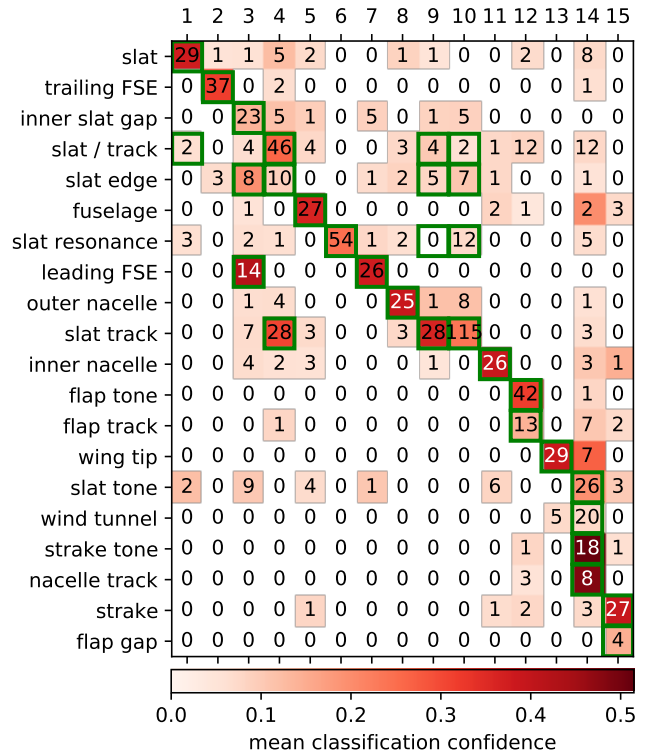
|  | 1 | 2 | 3 | 4 | 5 | 6 | 7 | 8 | 9 | 10 | 11 | 12 | 13 | 14 | 15 |
|---|---|---|---|---|---|---|---|---|---|---|---|---|---|---|---|
| slat | 29 | 1 | 1 | 5 | 2 | 0 | 0 | 1 | 1 | 0 | 0 | 2 | 0 | 8 | 0 |
| trailing FSE | 0 | 37 | 0 | 2 | 0 | 0 | 0 | 0 | 0 | 0 | 0 | 0 | 0 | 1 | 0 |
| inner slat gap | 0 | 0 | 23 | 5 | 1 | 0 | 5 | 0 | 1 | 5 | 0 | 0 | 0 | 0 | 0 |
| slat / track | 2 | 0 | 4 | 46 | 4 | 0 | 0 | 3 | 4 | 2 | 1 | 12 | 0 | 12 | 0 |
| slat edge | 0 | 3 | 8 | 10 | 0 | 0 | 1 | 2 | 5 | 7 | 1 | 0 | 0 | 1 | 0 |
| fuselage | 0 | 0 | 1 | 0 | 27 | 0 | 0 | 0 | 0 | 0 | 2 | 1 | 0 | 2 | 3 |
| slat resonance | 3 | 0 | 2 | 1 | 0 | 54 | 1 | 2 | 0 | 12 | 0 | 0 | 0 | 5 | 0 |
| leading FSE | 0 | 0 | 14 | 0 | 0 | 0 | 26 | 0 | 0 | 0 | 0 | 0 | 0 | 0 | 0 |
| outer nacelle | 0 | 0 | 1 | 4 | 0 | 0 | 0 | 25 | 1 | 8 | 0 | 0 | 0 | 1 | 0 |
| slat track | 0 | 0 | 7 | 28 | 3 | 0 | 0 | 3 | 28 | 115 | 0 | 0 | 0 | 3 | 0 |
| inner nacelle | 0 | 0 | 4 | 2 | 3 | 0 | 0 | 0 | 1 | 0 | 26 | 0 | 0 | 3 | 1 |
| flap tone | 0 | 0 | 0 | 0 | 0 | 0 | 0 | 0 | 0 | 0 | 0 | 42 | 0 | 1 | 0 |
| flap track | 0 | 0 | 0 | 1 | 0 | 0 | 0 | 0 | 0 | 0 | 0 | 13 | 0 | 7 | 2 |
| wing tip | 0 | 0 | 0 | 0 | 0 | 0 | 0 | 0 | 0 | 0 | 0 | 0 | 29 | 7 | 0 |
| slat tone | 2 | 0 | 9 | 0 | 4 | 0 | 1 | 0 | 0 | 0 | 6 | 0 | 0 | 26 | 3 |
| wind tunnel | 0 | 0 | 0 | 0 | 0 | 0 | 0 | 0 | 0 | 0 | 0 | 0 | 5 | 20 | 0 |
| strake tone | 0 | 0 | 0 | 0 | 0 | 0 | 0 | 0 | 0 | 0 | 0 | 1 | 0 | 18 | 1 |
| nacelle track | 0 | 0 | 0 | 0 | 0 | 0 | 0 | 0 | 0 | 0 | 0 | 3 | 0 | 8 | 0 |
| strake | 0 | 0 | 0 | 0 | 1 | 0 | 0 | 0 | 0 | 0 | 1 | 2 | 0 | 3 | 27 |
| flap gap | 0 | 0 | 0 | 0 | 0 | 0 | 0 | 0 | 0 | 0 | 0 | 0 | 0 | 0 | 4 |

0.0 0.1 0.2 0.3 0.4 0.5
mean classification confidence